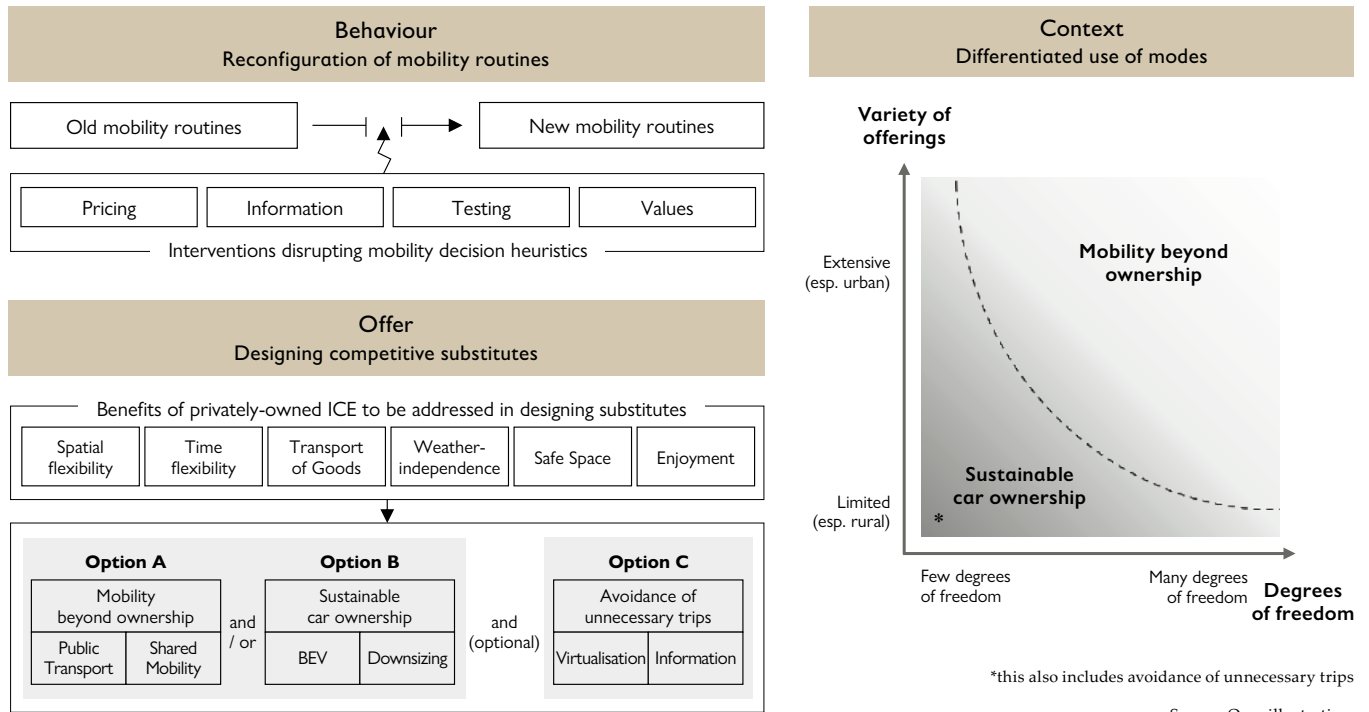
Behaviour
Reconfiguration of mobility routines

Old mobility routines

New mobility routines

Pricing | Information | Testing | Values

Interventions disrupting mobility decision heuristics

Offer
Designing competitive substitutes

Benefits of privately-owned ICE to be addressed in designing substitutes

Spatial flexibility | Time flexibility | Transport of Goods | Weather-independence | Safe Space | Enjoyment

**Option A**
Mobility beyond ownership
Public Transport | Shared Mobility

and / or

**Option B**
Sustainable car ownership
BEV | Downsizing

and (optional)

**Option C**
Avoidance of unnecessary trips
Virtualisation | Information

Context
Differentiated use of modes

**Variety of offerings**

Extensive (esp. urban)

Limited (esp. rural)

**Mobility beyond ownership**

**Sustainable car ownership**

*

Few degrees of freedom

Many degrees of freedom

**Degrees of freedom**

*this also includes avoidance of unnecessary trips

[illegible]